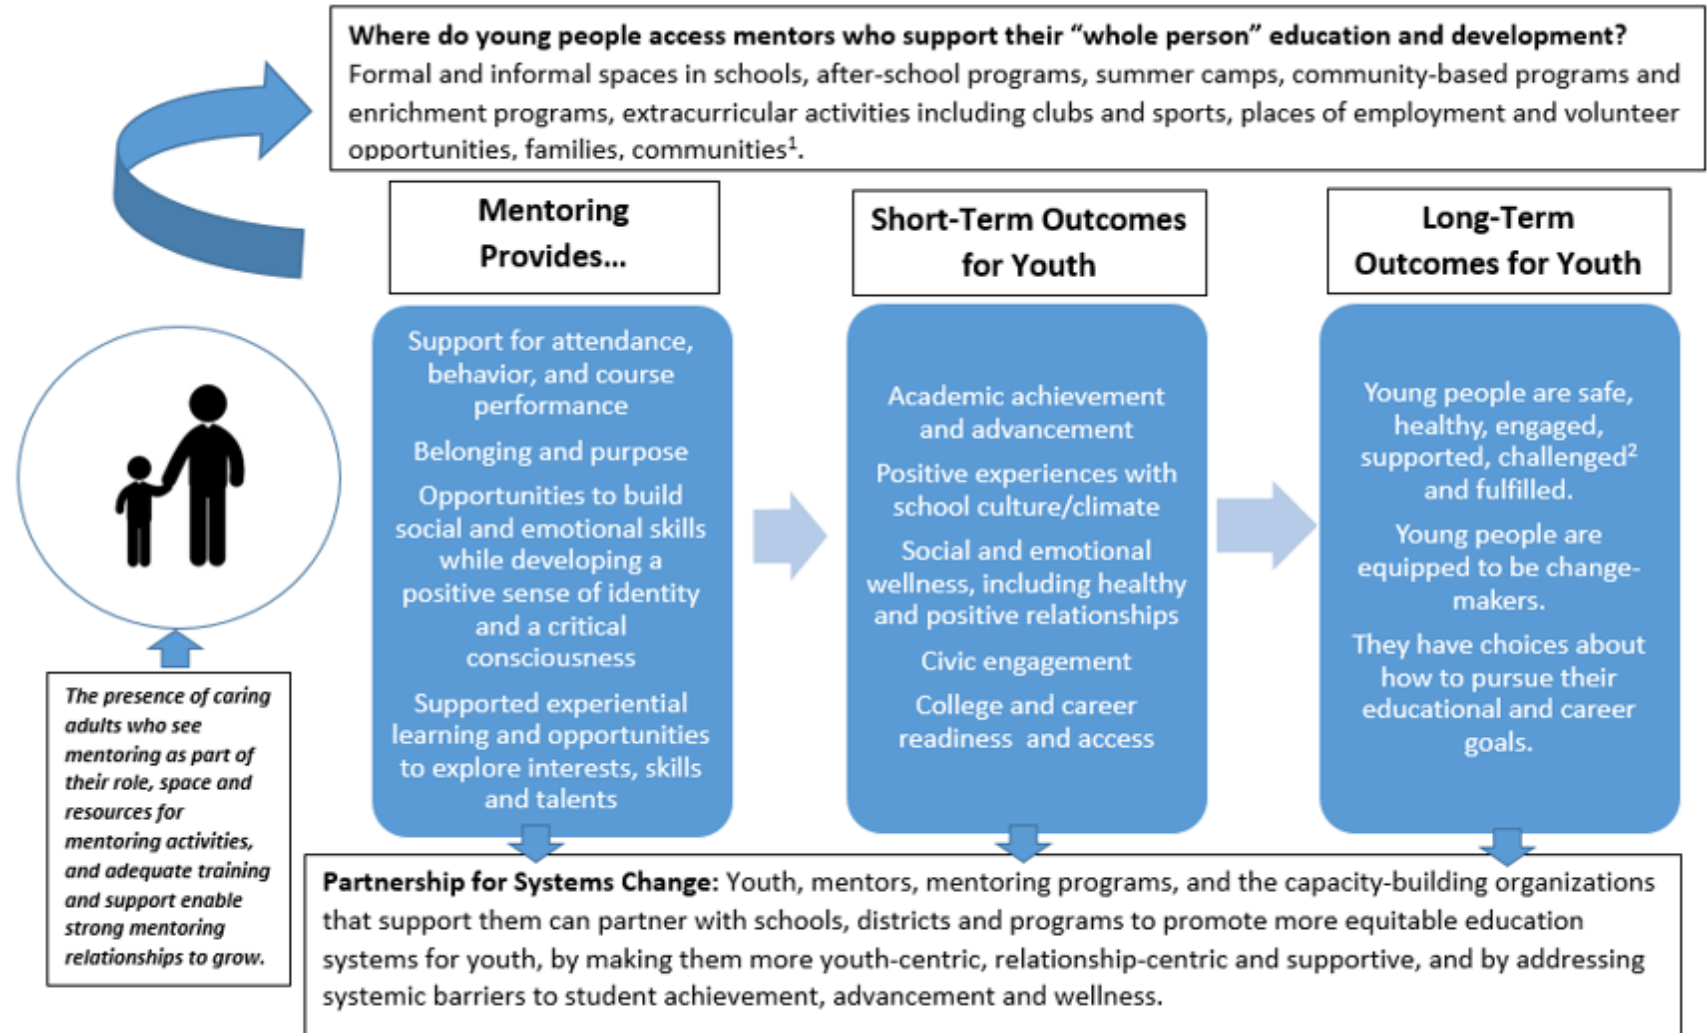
**Where do young people access mentors who support their "whole person" education and development?**
Formal and informal spaces in schools, after-school programs, summer camps, community-based programs and enrichment programs, extracurricular activities including clubs and sports, places of employment and volunteer opportunities, families, communities$^1$.

Mentoring Provides...

Support for attendance, behavior, and course performance

Belonging and purpose

Opportunities to build social and emotional skills while developing a positive sense of identity and a critical consciousness

Supported experiential learning and opportunities to explore interests, skills and talents

Short-Term Outcomes for Youth

Academic achievement and advancement

Positive experiences with school culture/climate

Social and emotional wellness, including healthy and positive relationships

Civic engagement

College and career readiness and access

Long-Term Outcomes for Youth

Young people are safe, healthy, engaged, supported, challenged$^2$ and fulfilled.

Young people are equipped to be change-makers.

They have choices about how to pursue their educational and career goals.

*The presence of caring adults who see mentoring as part of their role, space and resources for mentoring activities, and adequate training and support enable strong mentoring relationships to grow.*

**Partnership for Systems Change:** Youth, mentors, mentoring programs, and the capacity-building organizations that support them can partner with schools, districts and programs to promote more equitable education systems for youth, by making them more youth-centric, relationship-centric and supportive, and by addressing systemic barriers to student achievement, advancement and wellness.